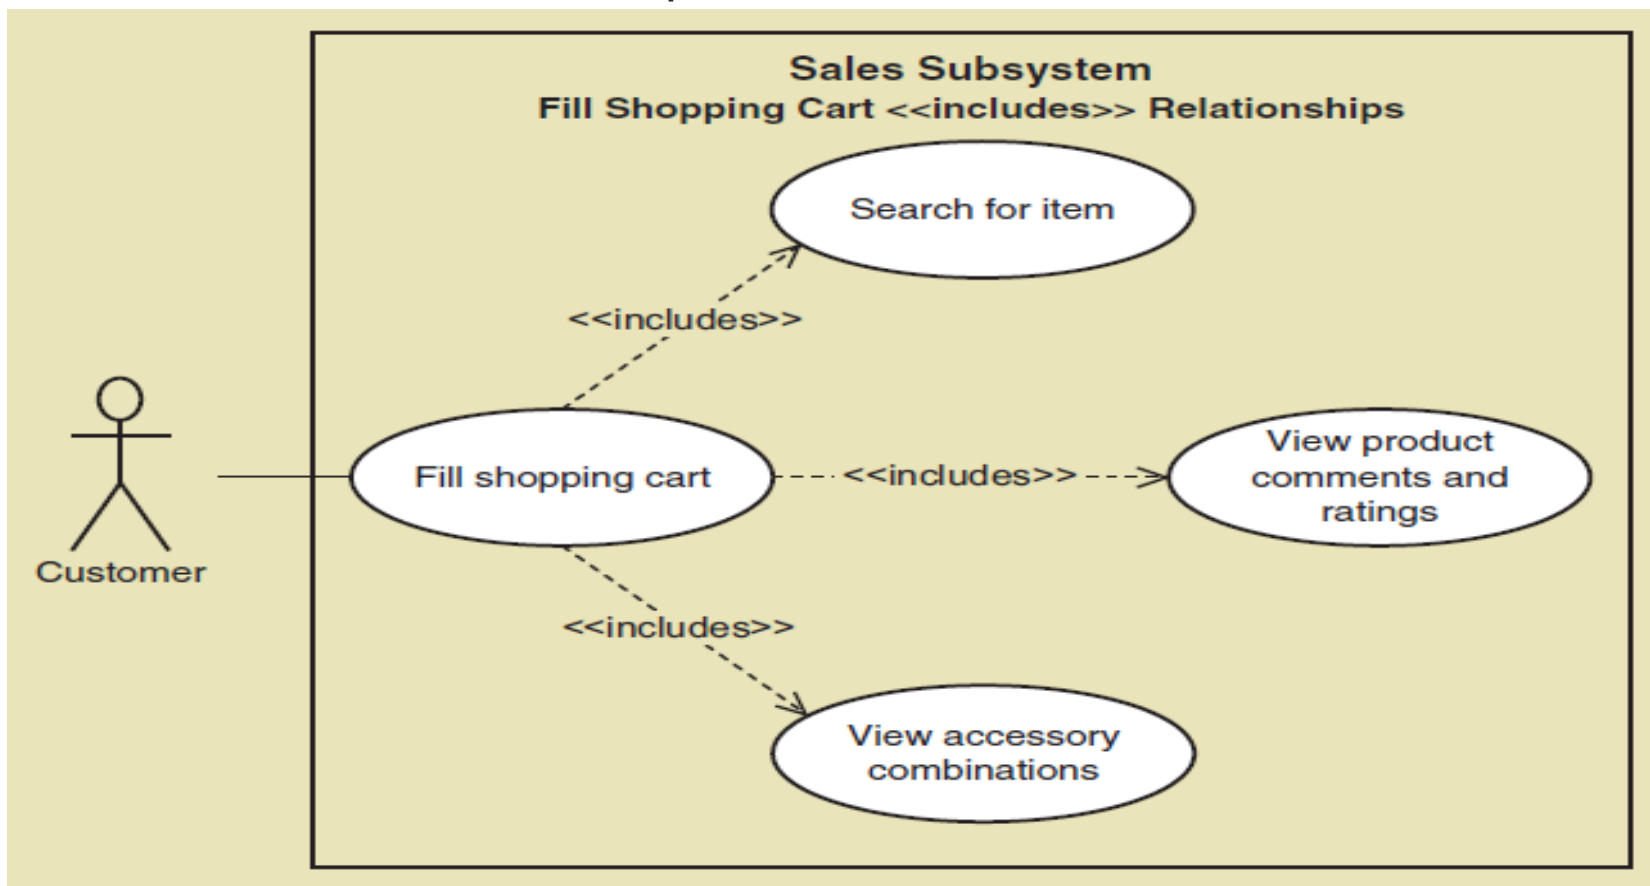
Sales Subsystem
Fill Shopping Cart <<includes>> Relationships

Search for item

<<includes>>

Customer

Fill shopping cart

<<includes>>

View product comments and ratings

<<includes>>

View accessory combinations